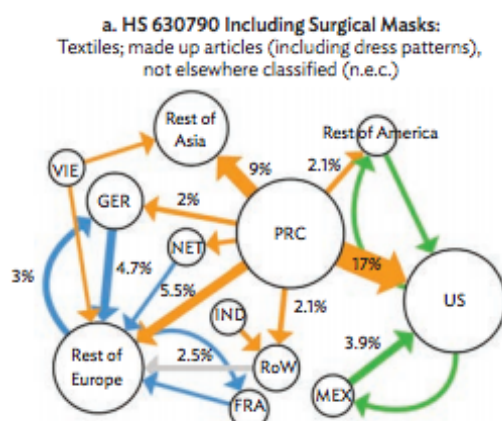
a. HS 630790 Including Surgical Masks:
Textiles; made up articles (including dress patterns), not elsewhere classified (n.e.c.)

Rest of Asia
Rest of America
VIE
9%
2.1%
GER
2%
PRC
NET
17%
3%
4.7%
5.5%
US
IND
2.1%
Rest of Europe
2.5%
RoW
3.9%
MEX
FRA